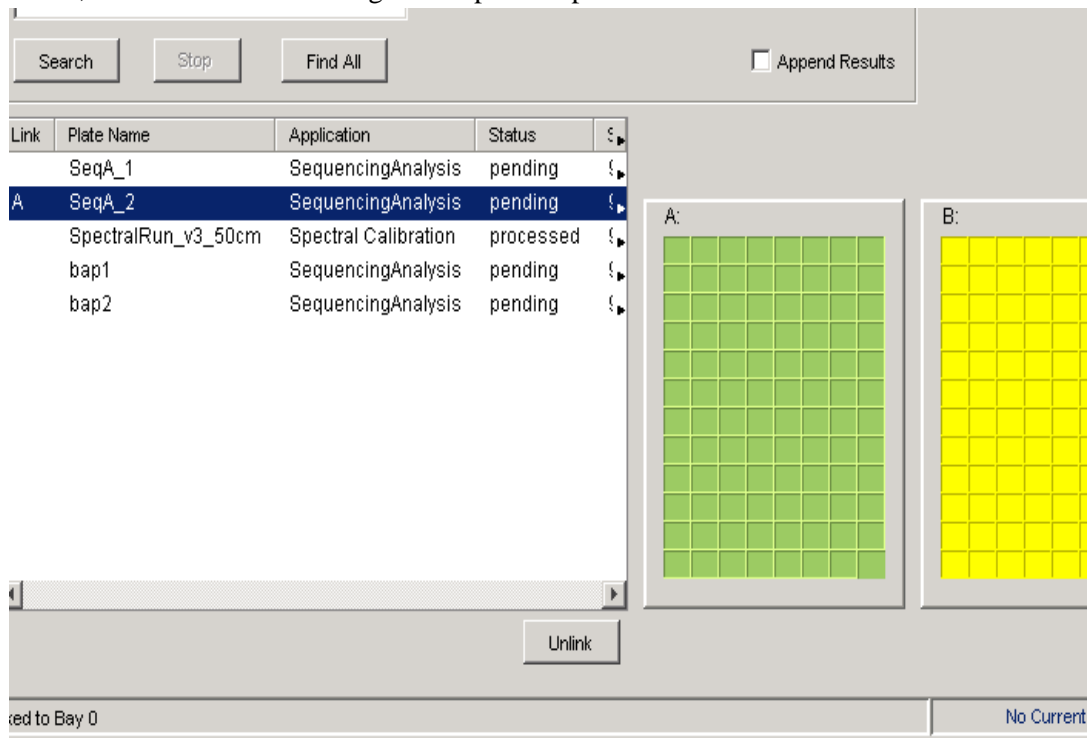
Search Stop Find All

Append Results

| Link | Plate Name | Application | Status | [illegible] |
|---|---|---|---|---|
| | SeqA_1 | SequencingAnalysis | pending | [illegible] |
| A | SeqA_2 | SequencingAnalysis | pending | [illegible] |
| | SpectralRun_v3_50cm | Spectral Calibration | processed | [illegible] |
| | bap1 | SequencingAnalysis | pending | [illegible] |
| | bap2 | SequencingAnalysis | pending | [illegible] |

A:

B:

Unlink

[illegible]ed to Bay 0

No Current